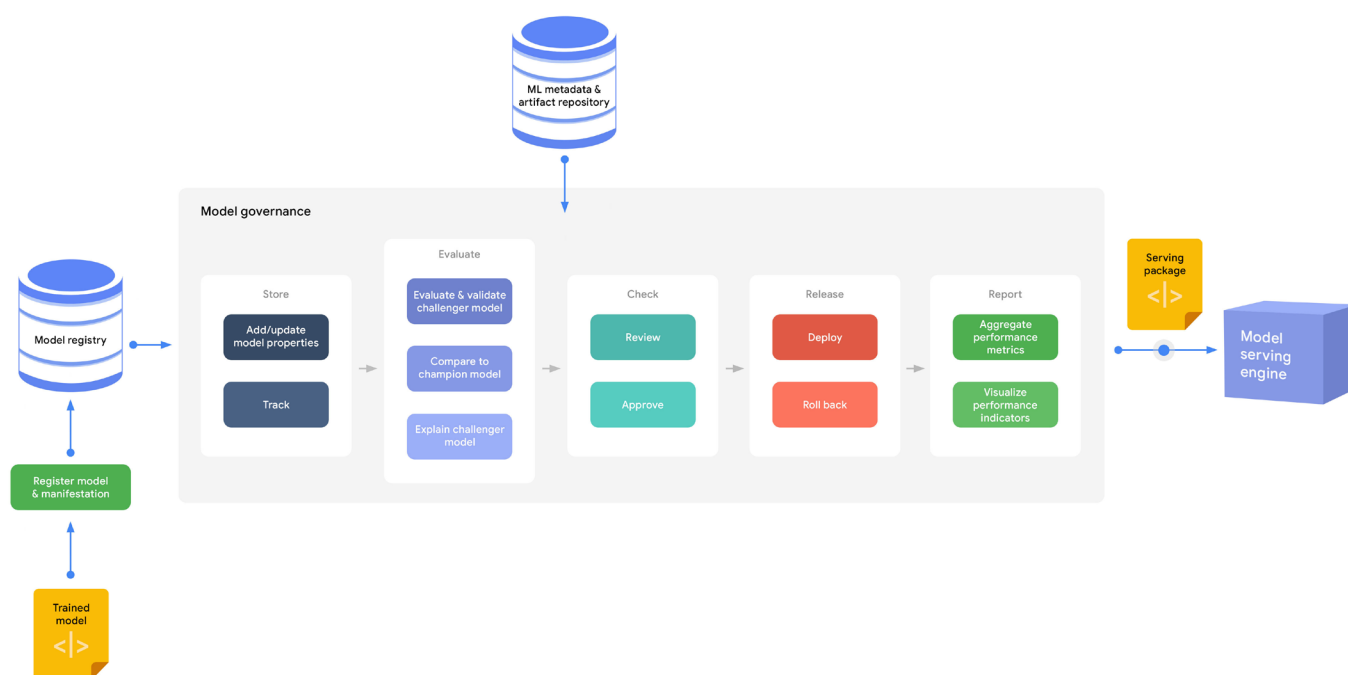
ML metadata & artifact repository

Model governance

Model registry

Store

Add/update model properties

Track

Evaluate

Evaluate & validate challenger model

Compare to champion model

Explain challenger model

Check

Review

Approve

Release

Deploy

Roll back

Report

Aggregate performance metrics

Visualize performance indicators

Serving package

</>

Model serving engine

Register model & manifestation

Trained model

</>